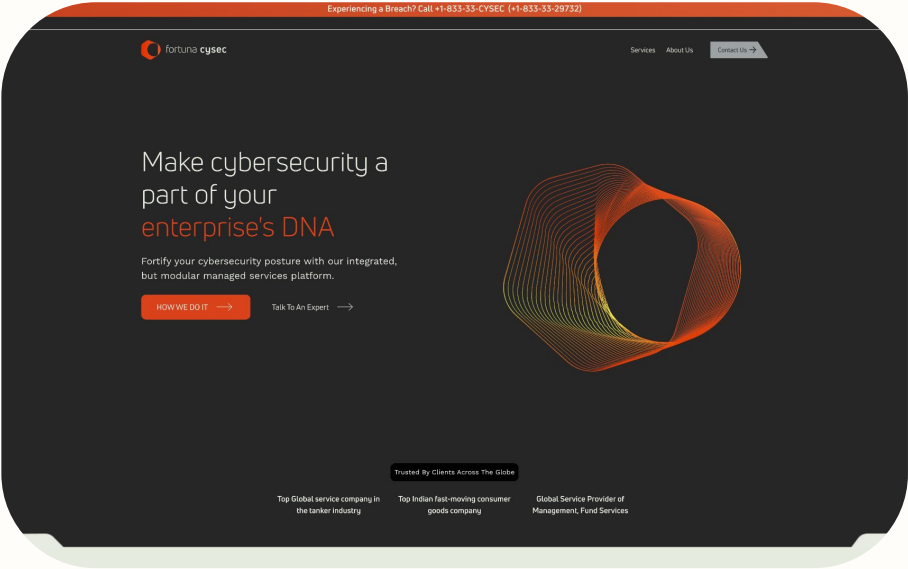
Experiencing a Breach? Call +1-833-33-CYSEC (+1-833-33-29732)

fortuna cysec

Services About Us Contact Us

Make cybersecurity a part of your enterprise's DNA

Fortify your cybersecurity posture with our integrated, but modular managed services platform.

HOW WE DO IT

Talk To An Expert

Trusted By Clients Across The Globe

Top Global service company in the tanker industry

Top Indian fast-moving consumer goods company

Global Service Provider of Management, Fund Services